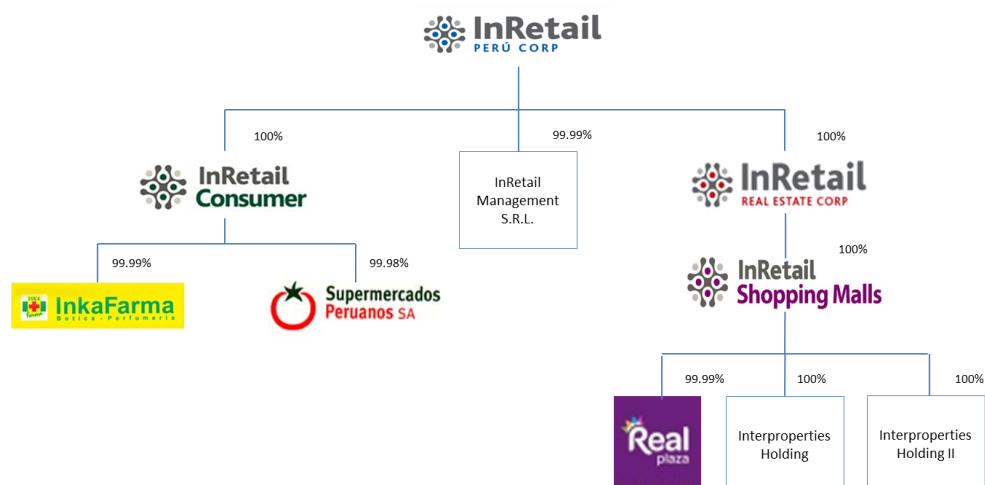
InRetail
PERÚ CORP

100%

InRetail
Consumer

99.99%

InkaFarma
Botica - Perfumería

99.98%

Supermercados
Peruanos SA

99.99%

InRetail
Management
S.R.L.

100%

InRetail
REAL ESTATE CORP

100%

InRetail
Shopping Malls

99.99%

Real
plaza

100%

Interproperties
Holding

100%

Interproperties
Holding II